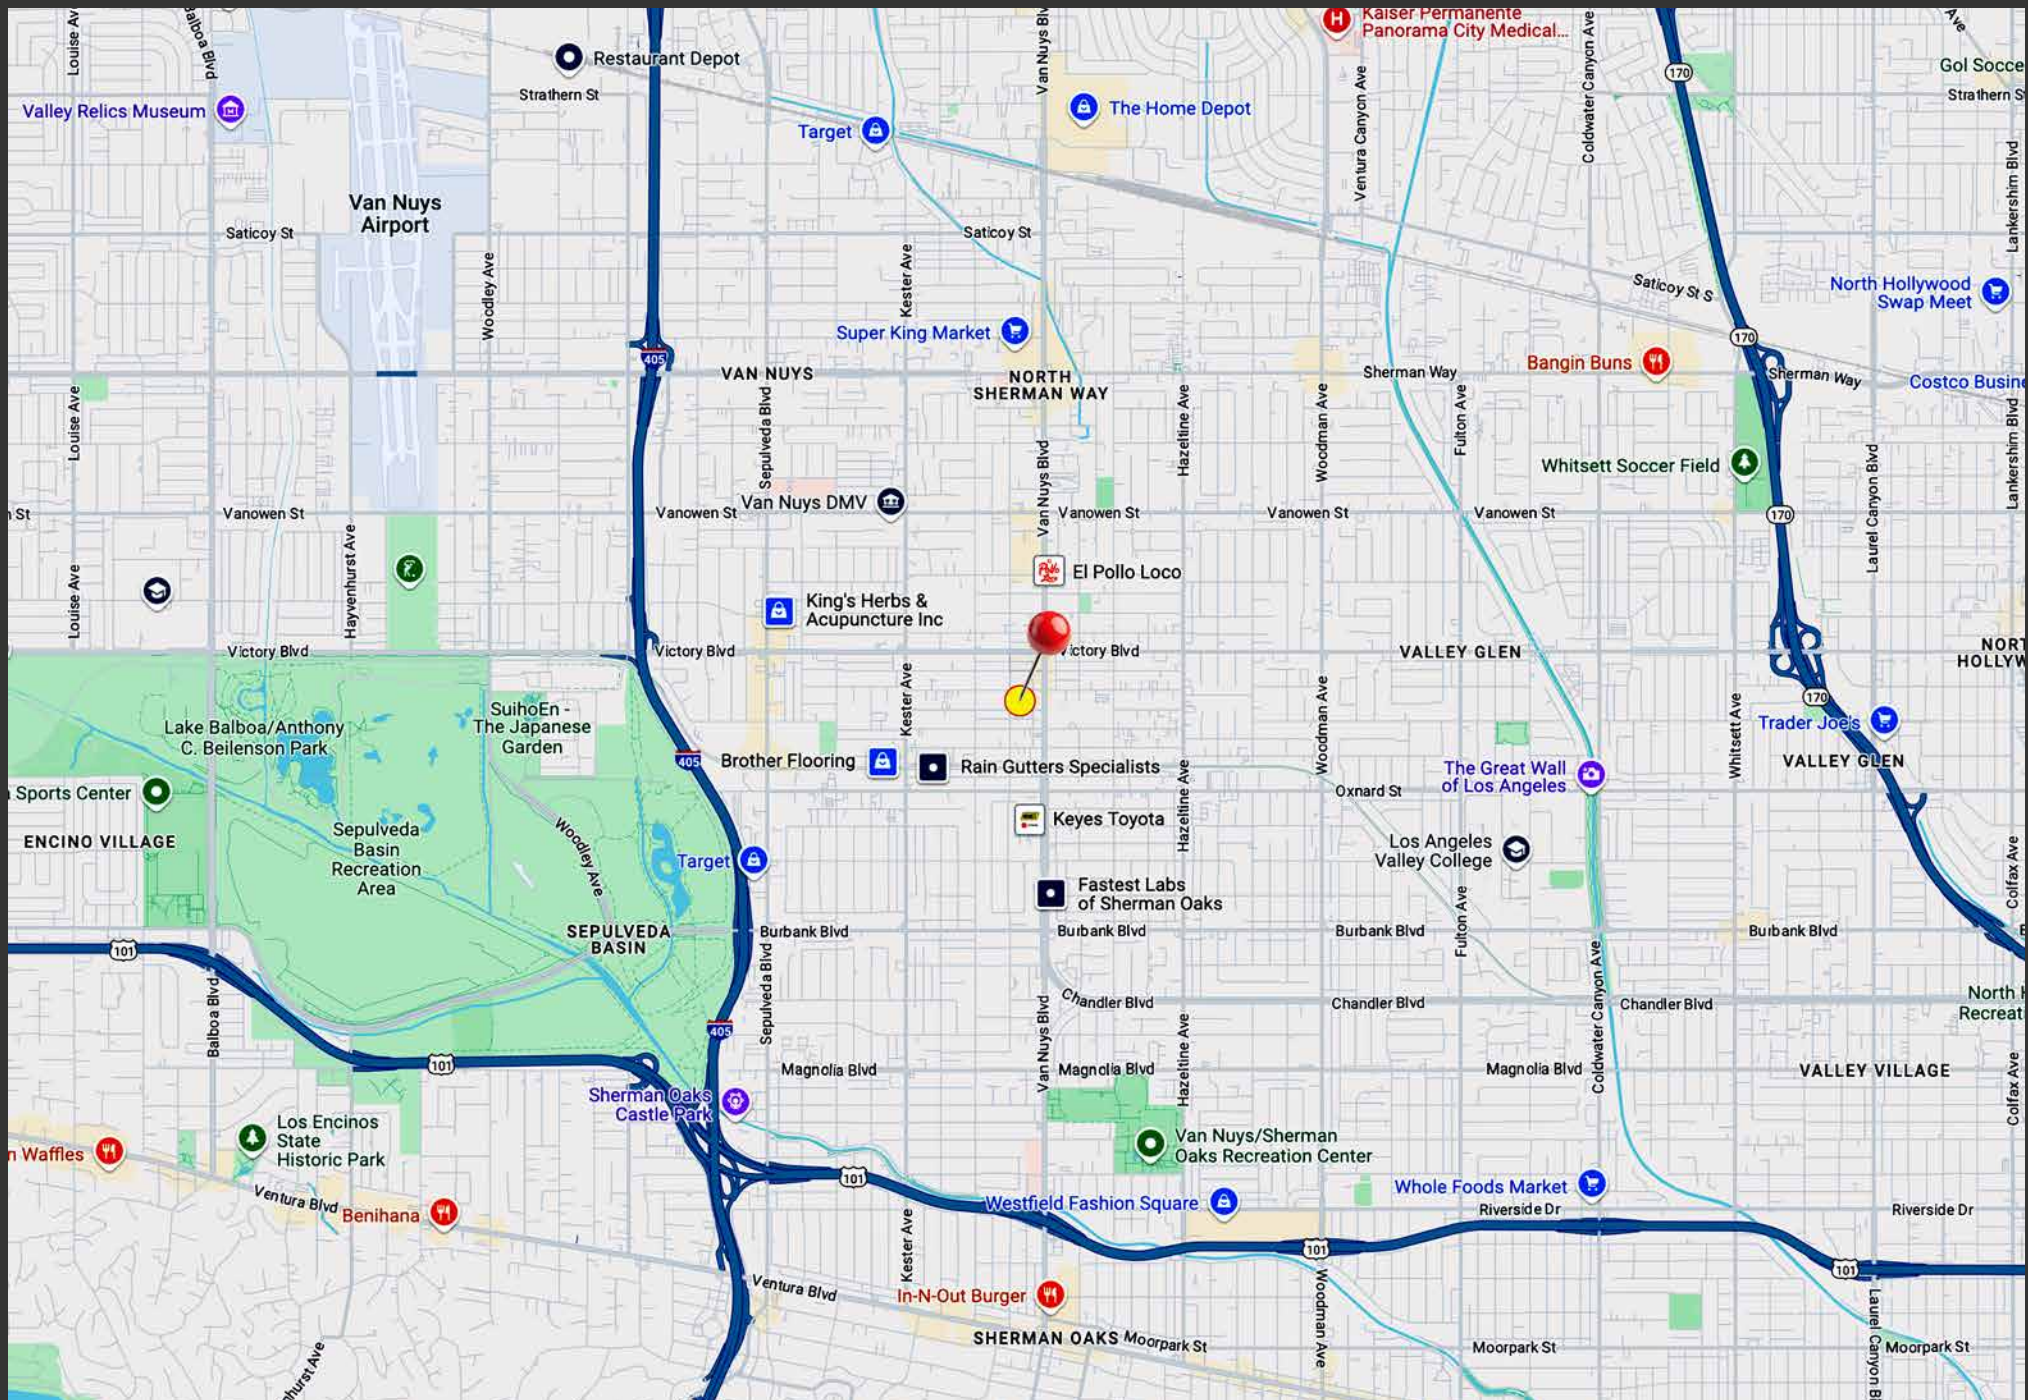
Louise Ave
Balboa Blvd
Restaurant Depot
Strathern St
Van Nuys Blvd
Kaiser Permanente Panorama City Medical...
Ventura Canyon Ave
Coldwater Canyon Ave
170
Gol Socce
Strathern S
Valley Relics Museum
Target
The Home Depot
Van Nuys Airport
Saticoy St
Saticoy St
Woodley Ave
Kester Ave
Saticoy St S
Lankershim Blvd
North Hollywood Swap Meet
Super King Market
405
VAN NUYS
NORTH SHERMAN WAY
Sherman Way
Bangin Buns
170
Sherman Way
Costco Busine
Louise Ave
Sepulveda Blvd
Van Nuys Blvd
Hazeltine Ave
Woodman Ave
Fulton Ave
Whitsett Soccer Field
Laurel Canyon Blvd
Lankershim Blvd
St
Vanowen St
Vanowen St
Van Nuys DMV
Vanowen St
Vanowen St
Vanowen St
170
Hayvenhurst Ave
Louise Ave
El Pollo Loco
King's Herbs & Acupuncture Inc
Victory Blvd
Victory Blvd
Victory Blvd
VALLEY GLEN
NORT HOLLYW
Kester Ave
170
Lake Balboa/Anthony C. Beilenson Park
SuihoEn - The Japanese Garden
Trader Joe's
Whitsett Ave
405
Brother Flooring
Rain Gutters Specialists
Woodman Ave
The Great Wall of Los Angeles
VALLEY GLEN
Sports Center
Oxnard St
ENCINO VILLAGE
Sepulveda Basin Recreation Area
Woodley Ave
Keyes Toyota
Hazeltine Ave
Los Angeles Valley College
Target
Colfax Ave
Fastest Labs of Sherman Oaks
SEPULVEDA BASIN
Burbank Blvd
Burbank Blvd
Burbank Blvd
Fulton Ave
Burbank Blvd
101
Sepulveda Blvd
Chandler Blvd
Chandler Blvd
Chandler Blvd
Coldwater Canyon Ave
North H Recreat
Balboa Blvd
Van Nuys Blvd
Hazeltine Ave
405
101
Magnolia Blvd
Magnolia Blvd
Magnolia Blvd
VALLEY VILLAGE
Colfax Ave
Sherman Oaks Castle Park
Los Encinos State Historic Park
Van Nuys/Sherman Oaks Recreation Center
n Waffles
101
Ventura Blvd
Westfield Fashion Square
Whole Foods Market
Riverside Dr
Riverside Dr
Benihana
101
101
Kester Ave
Woodman Ave
Ventura Blvd
In-N-Out Burger
SHERMAN OAKS
Moorpark St
Moorpark St
Moorpark St
Laurel Canyon Bl
hurst Ave